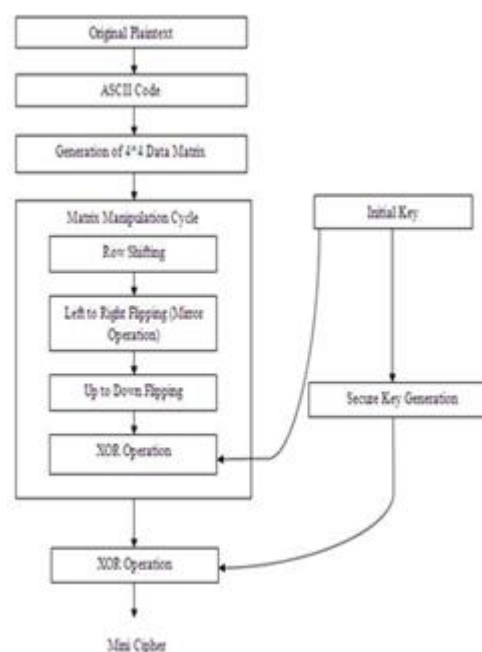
Original Plaintext

ASCII Code

Generation of 4*4 Data Matrix

Matrix Manipulation Cycle

Row Shifting

Left to Right Flipping (Mirror Operation)

Up to Down Flipping

XOR Operation

Initial Key

Secure Key Generation

XOR Operation

Mini Cipher